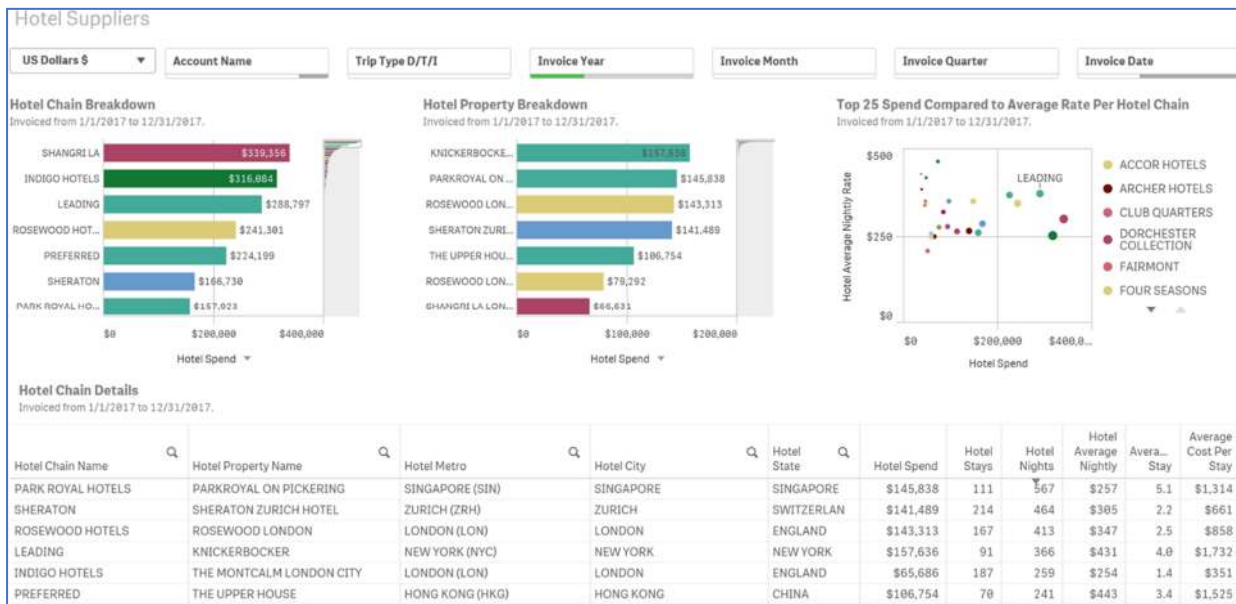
Hotel Suppliers

US Dollars $ ▼ | Account Name | Trip Type D/T/I | Invoice Year | Invoice Month | Invoice Quarter | Invoice Date

Hotel Chain Breakdown
Invoiced from 1/1/2017 to 12/31/2017.

SHANGRI LA $339,356
INDIGO HOTELS $316,084
LEADING $288,797
ROSEWOOD HOT... $241,301
PREFERRED $224,199
SHERATON $166,730
PARK ROYAL HO... $157,023

$0 $200,000 $400,000
Hotel Spend ▼

Hotel Property Breakdown
Invoiced from 1/1/2017 to 12/31/2017.

KNICKERBOCKE... $157,636
PARKROYAL ON ... $145,838
ROSEWOOD LON... $143,313
SHERATON ZURI... $141,489
THE UPPER HOU... $106,754
ROSEWOOD LON... $79,292
SHANGRI LA LON... $66,631

$0 $100,000 $200,000
Hotel Spend ▼

Top 25 Spend Compared to Average Rate Per Hotel Chain
Invoiced from 1/1/2017 to 12/31/2017.

$500
$250
$0
Hotel Average Nightly Rate
LEADING
$0 $200,000 $400,0...
Hotel Spend

ACCOR HOTELS
ARCHER HOTELS
CLUB QUARTERS
DORCHESTER COLLECTION
FAIRMONT
FOUR SEASONS

Hotel Chain Details
Invoiced from 1/1/2017 to 12/31/2017.

| Hotel Chain Name | Hotel Property Name | Hotel Metro | Hotel City | Hotel State | Hotel Spend | Hotel Stays | Hotel Nights | Hotel Average Nightly | Avera... Stay | Average Cost Per Stay |
|---|---|---|---|---|---|---|---|---|---|---|
| PARK ROYAL HOTELS | PARKROYAL ON PICKERING | SINGAPORE (SIN) | SINGAPORE | SINGAPORE | $145,838 | 111 | 567 | $257 | 5.1 | $1,314 |
| SHERATON | SHERATON ZURICH HOTEL | ZURICH (ZRH) | ZURICH | SWITZERLAN | $141,489 | 214 | 464 | $305 | 2.2 | $661 |
| ROSEWOOD HOTELS | ROSEWOOD LONDON | LONDON (LON) | LONDON | ENGLAND | $143,313 | 167 | 413 | $347 | 2.5 | $858 |
| LEADING | KNICKERBOCKER | NEW YORK (NYC) | NEW YORK | NEW YORK | $157,636 | 91 | 366 | $431 | 4.0 | $1,732 |
| INDIGO HOTELS | THE MONTCALM LONDON CITY | LONDON (LON) | LONDON | ENGLAND | $65,686 | 187 | 259 | $254 | 1.4 | $351 |
| PREFERRED | THE UPPER HOUSE | HONG KONG (HKG) | HONG KONG | CHINA | $106,754 | 70 | 241 | $443 | 3.4 | $1,525 |